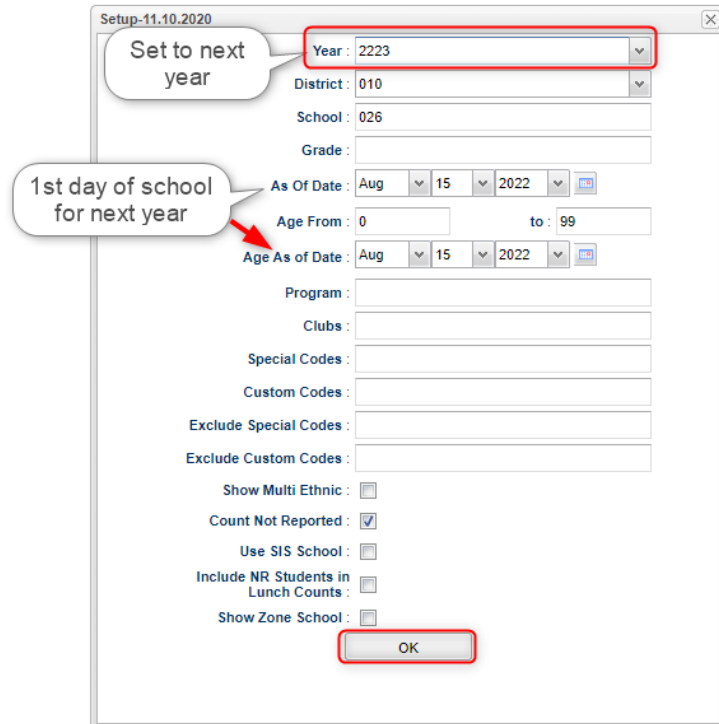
Setup-11.10.2020

Set to next year

Year : 2223

District : 010

School : 026

Grade :

1st day of school for next year

As Of Date : Aug 15 2022

Age From : 0 to : 99

Age As of Date : Aug 15 2022

Program :

Clubs :

Special Codes :

Custom Codes :

Exclude Special Codes :

Exclude Custom Codes :

Show Multi Ethnic :

Count Not Reported :

Use SIS School :

Include NR Students in Lunch Counts :

Show Zone School :

OK